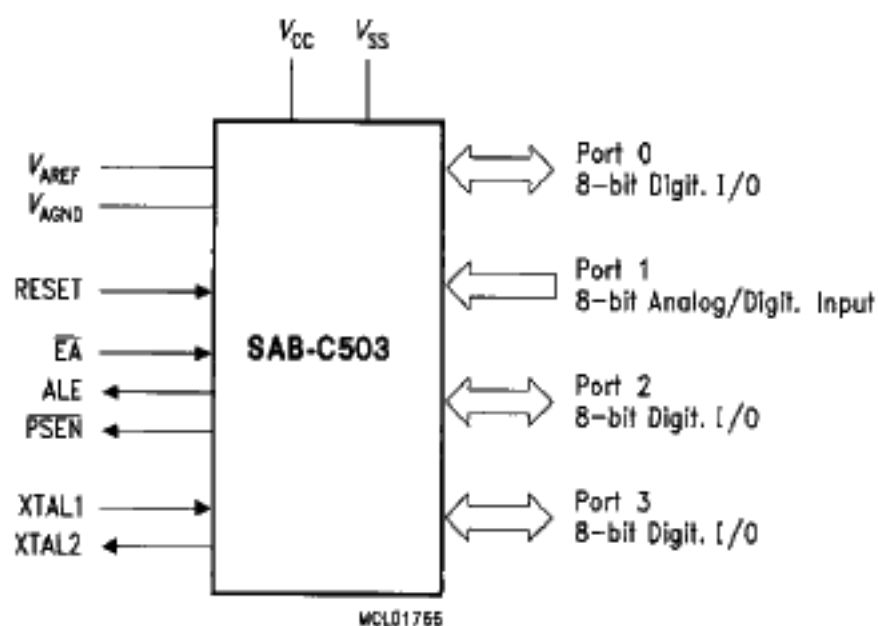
$V_{CC}$ $V_{SS}$

$V_{AREF}$
$V_{AGND}$

RESET

$\overline{EA}$

ALE

$\overline{PSEN}$

XTAL1

XTAL2

SAB-C503

Port 0
8-bit Digit. I/O

Port 1
8-bit Analog/Digit. Input

Port 2
8-bit Digit. I/O

Port 3
8-bit Digit. I/O

MCL01766